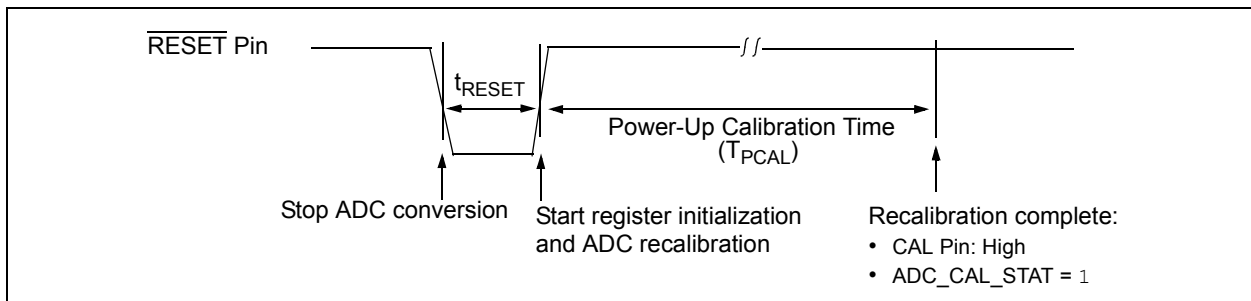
$\overline{\text{RESET}}$ Pin

$t_{RESET}$

Power-Up Calibration Time
($T_{PCAL}$)

Stop ADC conversion

Start register initialization and ADC recalibration

Recalibration complete:
• CAL Pin: High
• ADC_CAL_STAT = 1